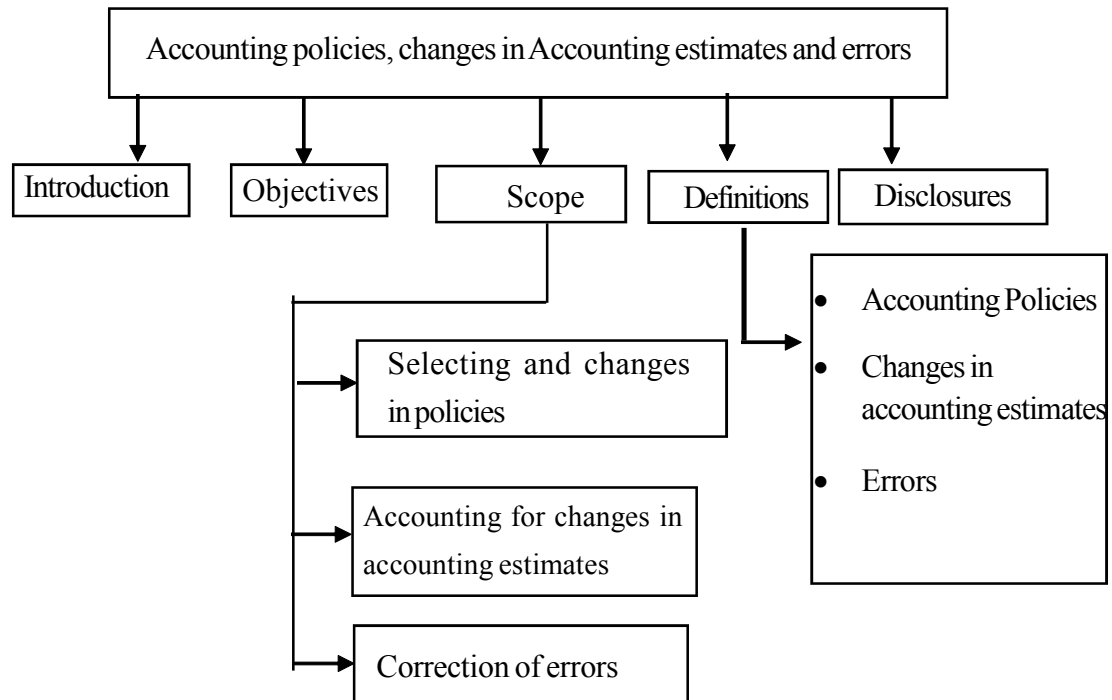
Accounting policies, changes in Accounting estimates and errors

Introduction

Objectives

Scope

Definitions

Disclosures

Selecting and changes in policies

Accounting for changes in accounting estimates

Correction of errors

• Accounting Policies
• Changes in accounting estimates
• Errors